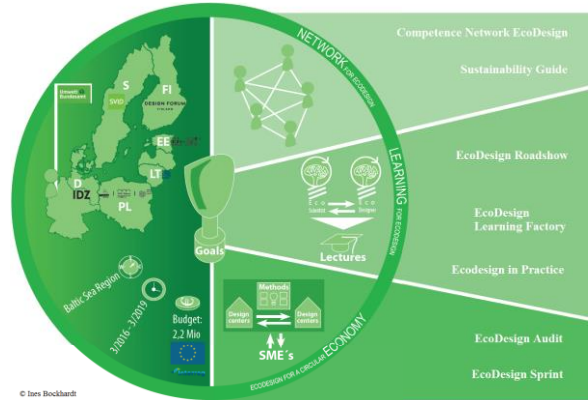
NETWORK FOR ECODESIGN

LEARNING FOR ECODESIGN

ECODESIGN FOR A CIRCULAR ECONOMY

Competence Network EcoDesign

Sustainability Guide

EcoDesign Roadshow

EcoDesign Learning Factory

Ecodesign in Practice

EcoDesign Audit

EcoDesign Sprint

S

SVID

FI

DESIGN FORUM FINLAND

EE

LT

D

IDZ

PL

Goals

Eco Scientist

Eco Designer

Lectures

Methods

Design centers

Design centers

SME´s

Baltic Sea Region

3/2016 - 3/2019

Budget: 2,2 Mio

© Ines Bockhardt